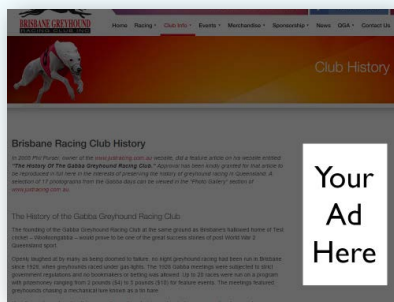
BRISBANE GREYHOUND RACING CLUB LTD

Home Racing Club Info Events Merchandise Sponsorship News GOA Contact Us

Club History

Brisbane Racing Club History

In 2008 Phil Purser, owner of the www.justracing.com.au website, did a feature article on his website entitled "The History Of The Gabba Greyhound Racing Club." Approval has been kindly granted for that article to be reproduced in full here in the interests of preserving the history of greyhound racing in Queensland. A selection of 17 photographs from the Gabba days can be viewed in the "Photo Gallery" section of www.justracing.com.au.

The History of the Gabba Greyhound Racing Club

The founding of the Gabba Greyhound Racing Club at the same ground as Brisbane's hallowed home of Test cricket – Woolloongabba – would prove to be one of the great success stories of post World War 2 Queensland sport.

Openly despised by many as being doomed to failure, no light greyhound racing had been run in Brisbane since 1928, when greyhounds raced under gas-lights. The 1928 Gabba meetings were subjected to strict government regulations and no bookmakers or betting was allowed. Up to 20 races were run on a program with prizemoney ranging from 2 pounds ($4) to 5 pounds ($10) for feature events. The meetings featured greyhounds chasing a mechanical lure known as a tin hare.

Your Ad Here